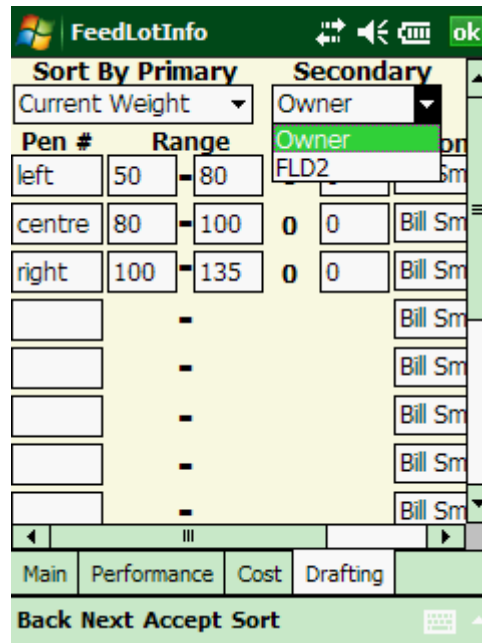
FeedLotInfo ok

Sort By Primary Secondary

Current Weight Owner

Owner
FLD2

Pen # Range

left 50 - 80

centre 80 - 100 0 0 Bill Sm

right 100 - 135 0 0 Bill Sm

- Bill Sm

- Bill Sm

- Bill Sm

- Bill Sm

- Bill Sm

Main Performance Cost Drafting

Back Next Accept Sort